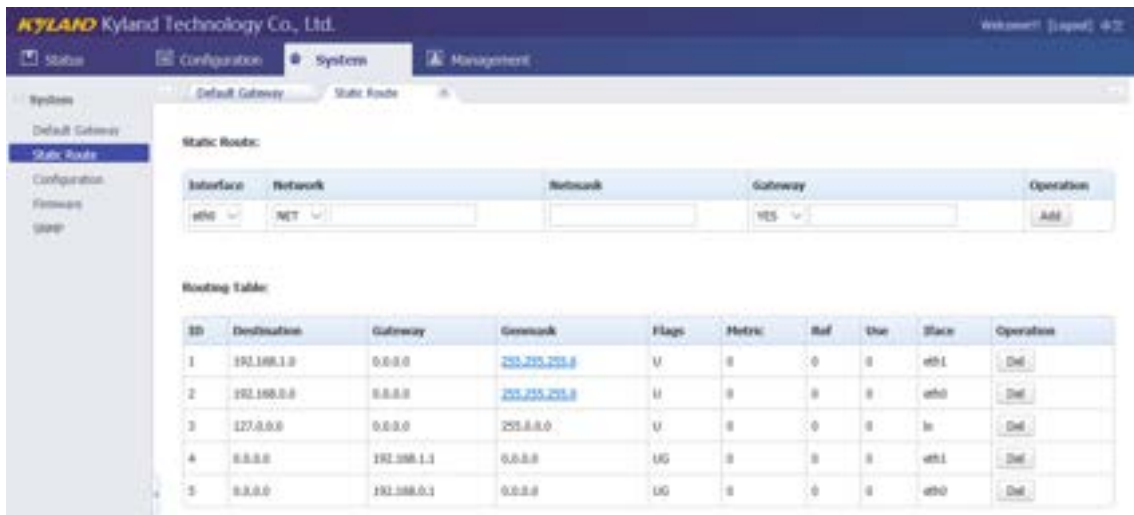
KYLAND Kyland Technology Co., Ltd.

Welcome!! [Logout] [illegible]

Status Configuration System Management

System

Default Gateway
Static Route
Configuration
Firmware
SNMP

Default Gateway Static Route

Static Route:

| Interface | Network | Netmask | Gateway | Operation |
|---|---|---|---|---|
| eth0 | NET | | YES | Add |

Routing Table:

| ID | Destination | Gateway | Genmask | Flags | Metric | Ref | Use | Iface | Operation |
|---|---|---|---|---|---|---|---|---|---|
| 1 | 192.168.1.0 | 0.0.0.0 | 255.255.255.0 | U | 0 | 0 | 0 | eth1 | Del |
| 2 | 192.168.0.0 | 0.0.0.0 | 255.255.255.0 | U | 0 | 0 | 0 | eth0 | Del |
| 3 | 127.0.0.0 | 0.0.0.0 | 255.0.0.0 | U | 0 | 0 | 0 | lo | Del |
| 4 | 0.0.0.0 | 192.168.1.1 | 0.0.0.0 | UG | 0 | 0 | 0 | eth1 | Del |
| 5 | 0.0.0.0 | 192.168.0.1 | 0.0.0.0 | UG | 0 | 0 | 0 | eth0 | Del |